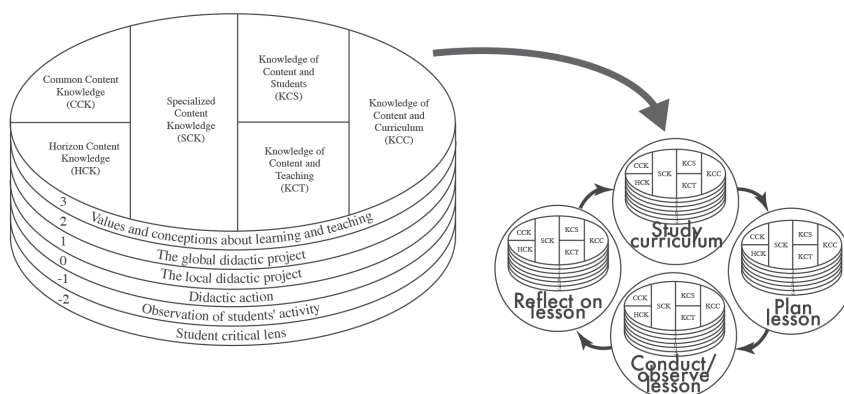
Common Content Knowledge (CCK)

Horizon Content Knowledge (HCK)

Specialized Content Knowledge (SCK)

Knowledge of Content and Students (KCS)

Knowledge of Content and Teaching (KCT)

Knowledge of Content and Curriculum (KCC)

3 Values and conceptions about learning and teaching
2 The global didactic project
1 The local didactic project
0 Didactic action
-1 Observation of students' activity
-2 Student critical lens

CCK SCK KCS KCC HCK KCT
Study curriculum

CCK SCK KCS KCC HCK KCT
Plan lesson

CCK SCK KCS KCC HCK KCT
Conduct/ observe lesson

CCK SCK KCS KCC HCK KCT
Reflect on lesson